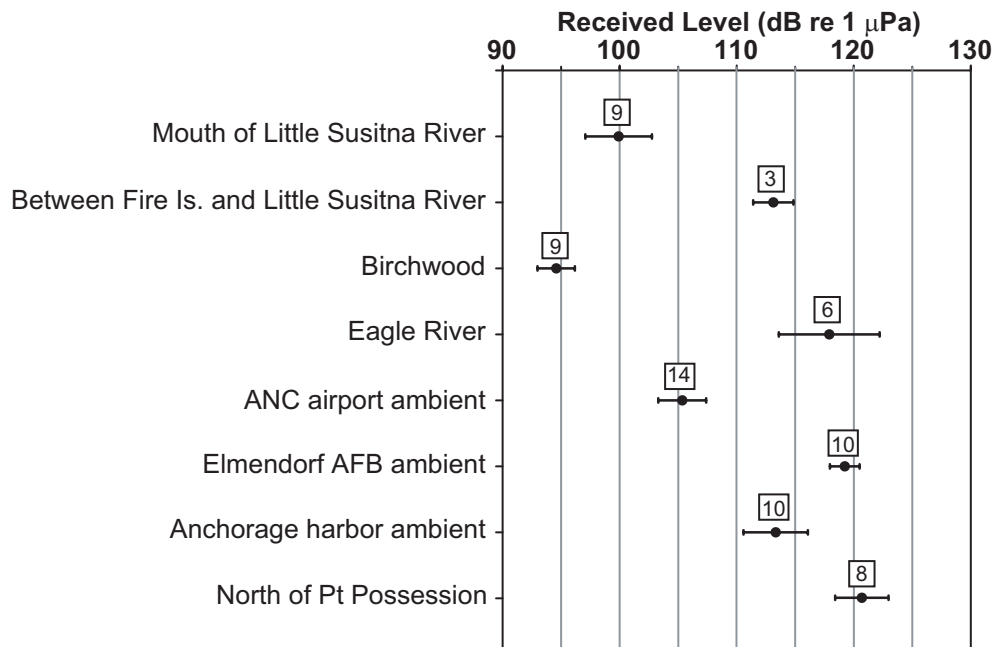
Received Level (dB re 1 $\mu$Pa)

90 100 110 120 130

Mouth of Little Susitna River 9

Between Fire Is. and Little Susitna River 3

Birchwood 9

Eagle River 6

ANC airport ambient 14

Elmendorf AFB ambient 10

Anchorage harbor ambient 10

North of Pt Possession 8